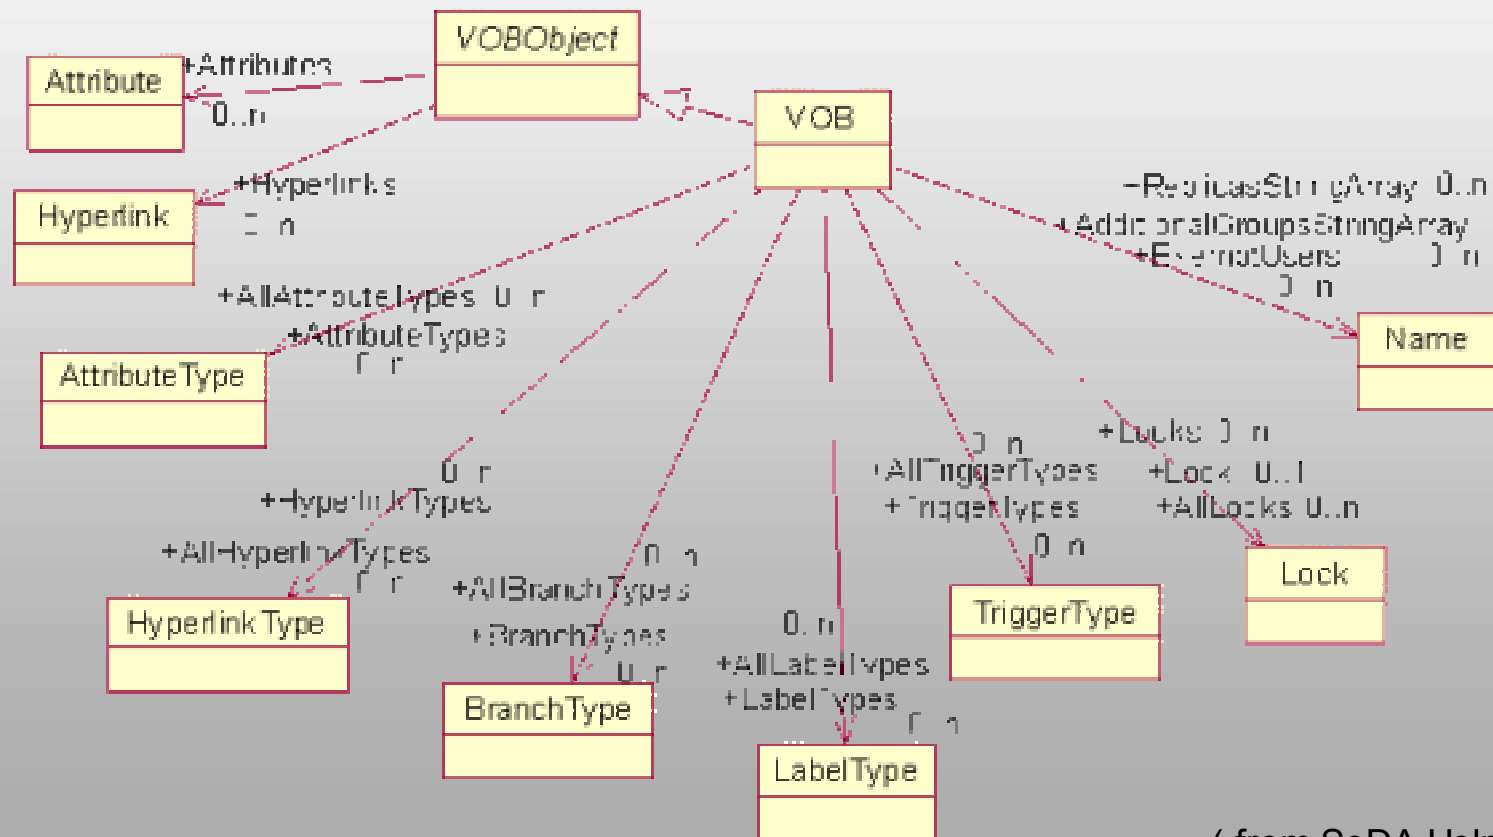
VOBObject

Attribute

+Attributes

0..n

VOB

Hyperlink

+Hyperlinks

0..n

+ReplicasStringArray 0..n

+AdditionalGroupsStringArray

+ExemptUsers 0..n

0..n

Name

+AllAttributeTypes 0..n

+AttributeTypes

0..n

AttributeType

+Locks 0..n

0..n

+AllTriggerTypes

+Lock 0..1

+TriggerTypes

+AllLocks 0..n

0..n

+HyperlinkTypes

0..n

+AllHyperlinkTypes

0..n

0..n

Lock

+AllBranchTypes

TriggerType

HyperlinkType

+BranchTypes

0..n

0..n

+AllLabelTypes

BranchType

+LabelTypes

0..n

LabelType

( from SoDA Help